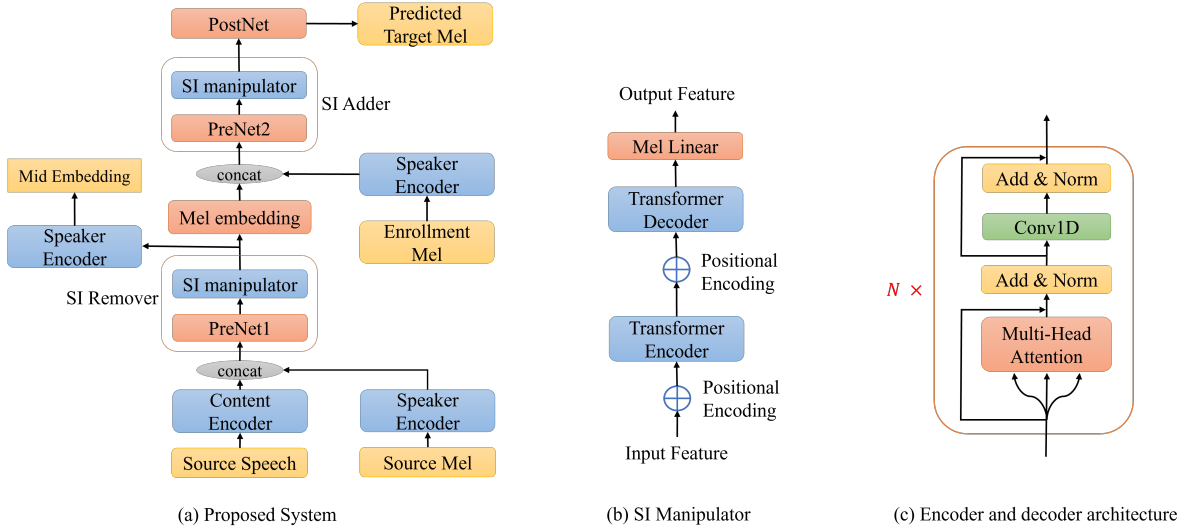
PostNet

Predicted Target Mel

SI manipulator

PreNet2

SI Adder

Mid Embedding

concat

Speaker Encoder

Mel embedding

Speaker Encoder

Enrollment Mel

SI manipulator

SI Remover

PreNet1

concat

Content Encoder

Speaker Encoder

Source Speech

Source Mel

(a) Proposed System

Output Feature

Mel Linear

Transformer Decoder

Positional Encoding

Transformer Encoder

Positional Encoding

Input Feature

(b) SI Manipulator

Add & Norm

Conv1D

$N\times$

Add & Norm

Multi-Head Attention

(c) Encoder and decoder architecture